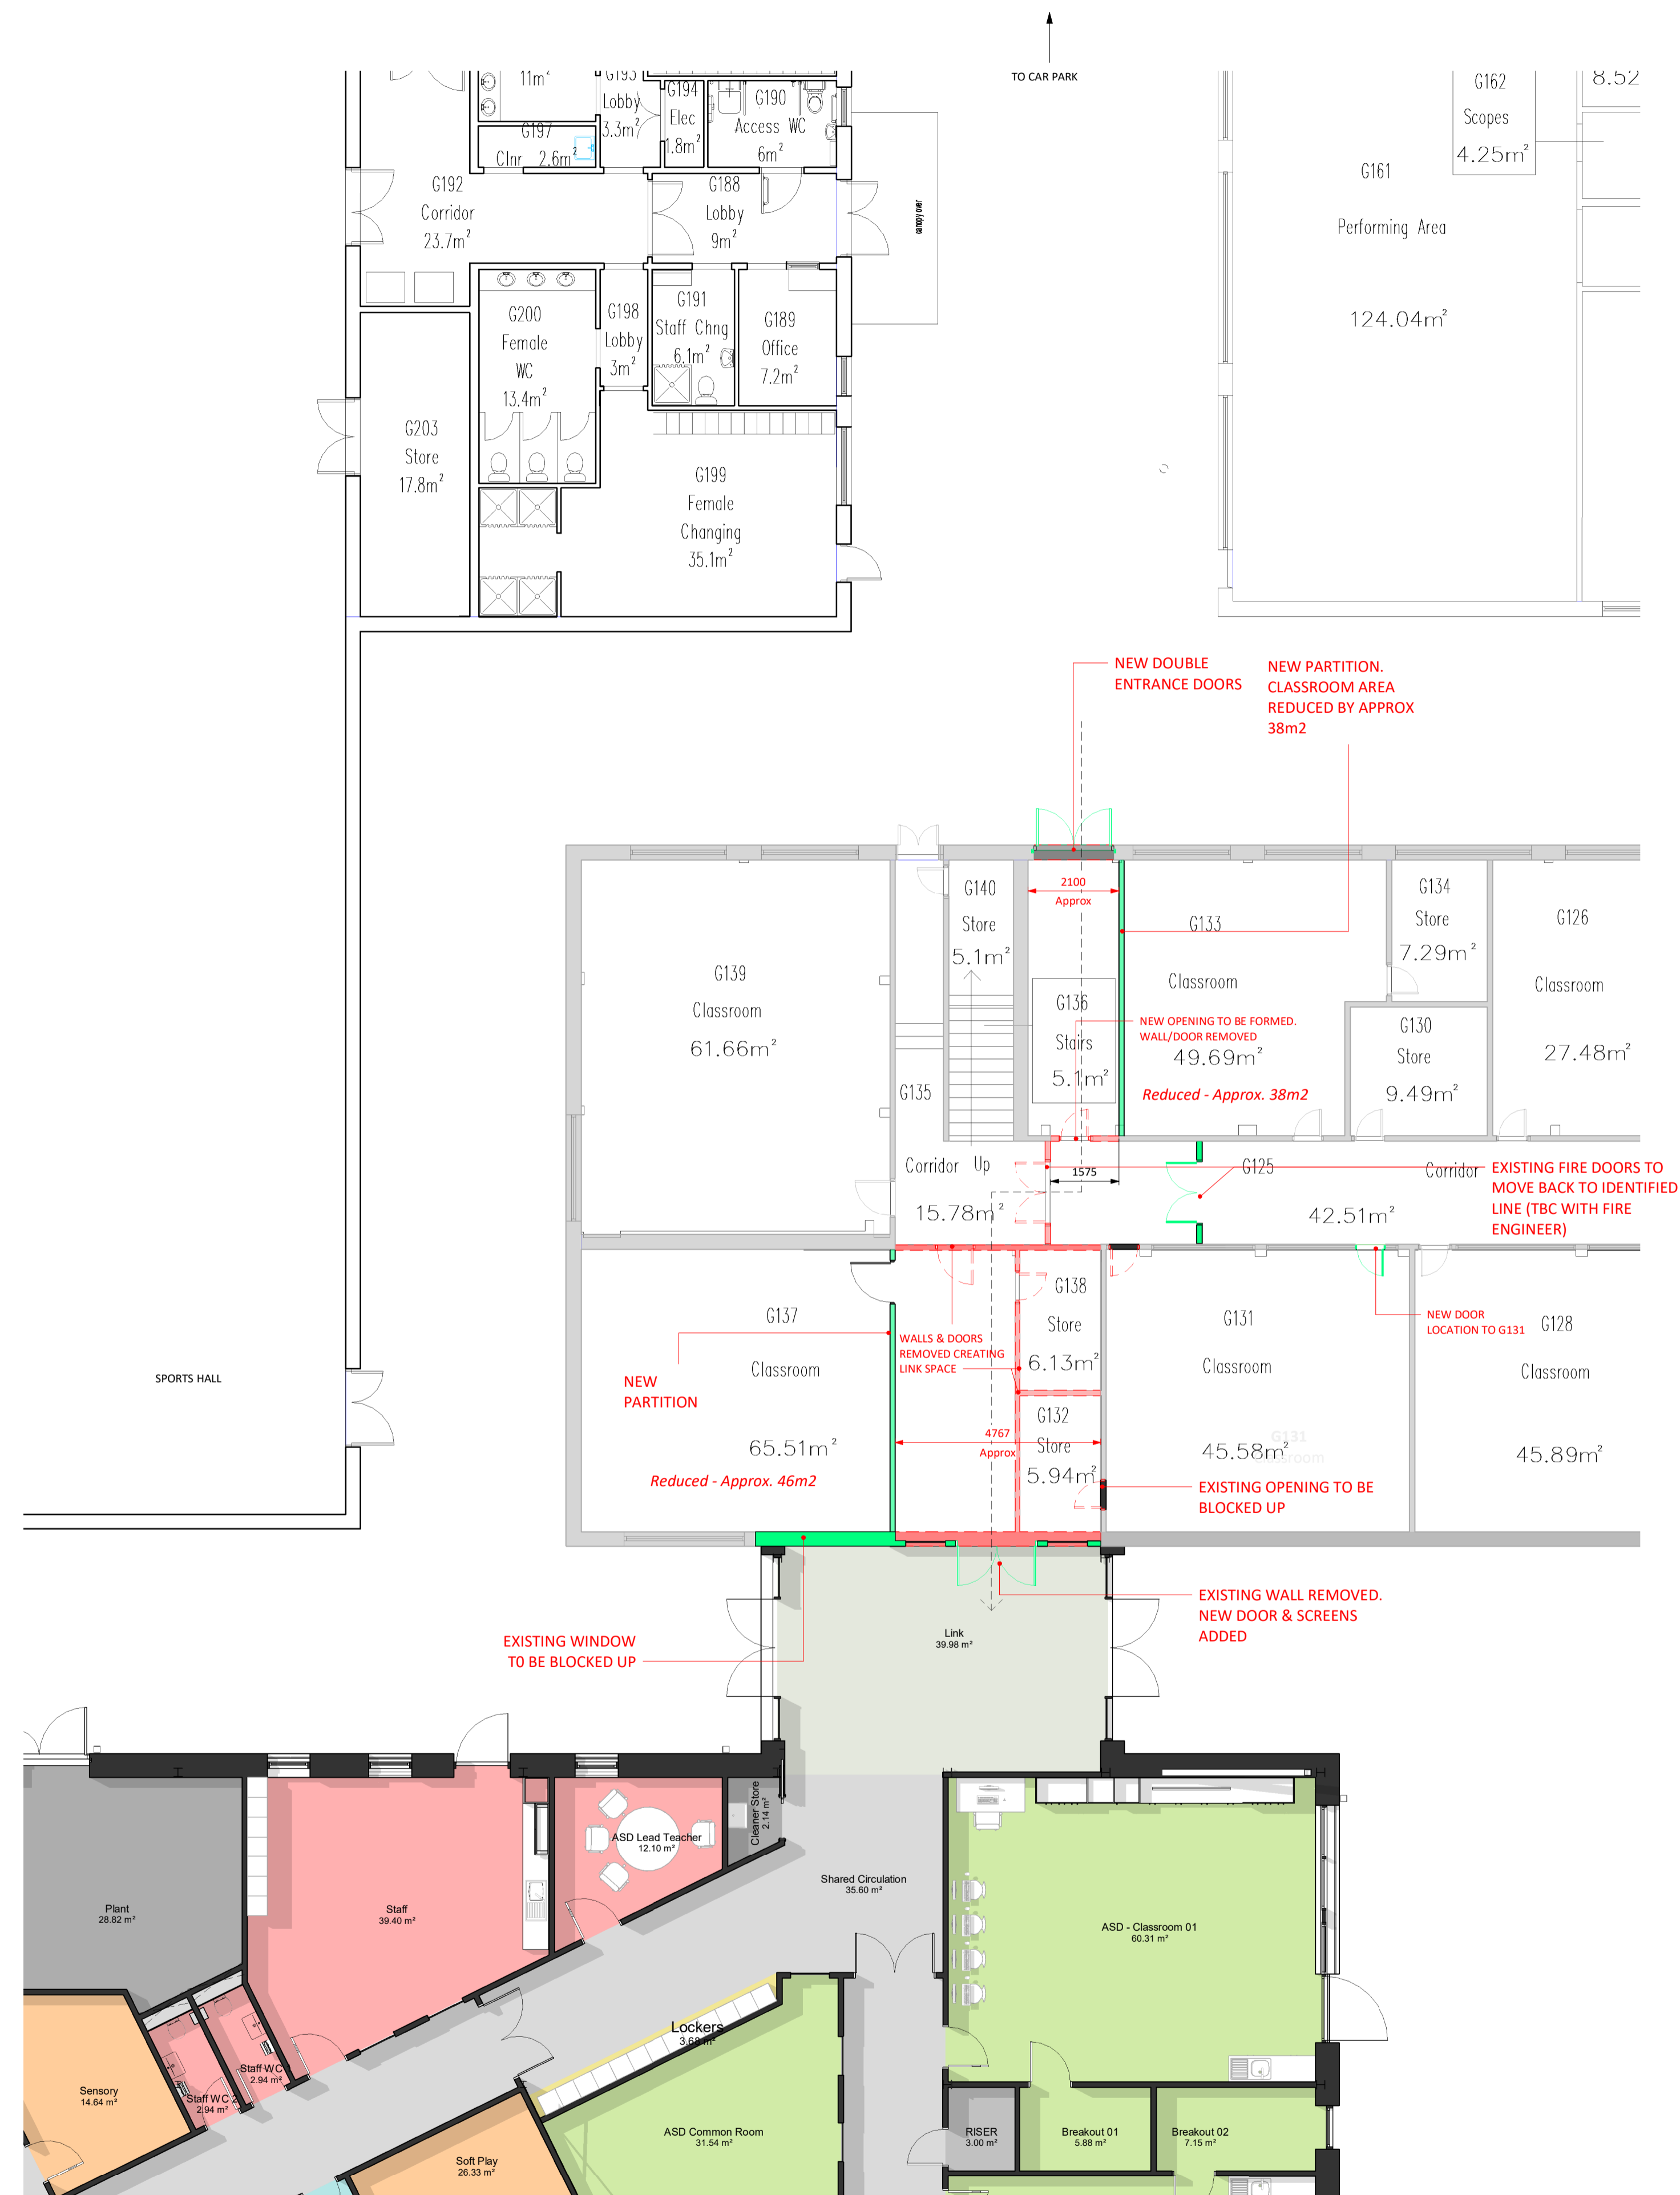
TO CAR PARK

11m²

G193 Lobby 3.3m²

G194 Elec 1.8m²

G190 Access WC 6m²

G197 Clnr 2.6m²

G192 Corridor 23.7m²

G188 Lobby 9m²

canopy over

G200 Female WC 13.4m²

G198 Lobby 3m²

G191 Staff Chng 6.1m²

G189 Office 7.2m²

G203 Store 17.8m²

G199 Female Changing 35.1m²

G162 Scopes 4.25m²

8.52

G161 Performing Area 124.04m²

NEW DOUBLE ENTRANCE DOORS

NEW PARTITION. CLASSROOM AREA REDUCED BY APPROX 38m2

2100 Approx

G140 Store 5.1m²

G133 Classroom

G134 Store 7.29m²

G126 Classroom 27.48m²

G139 Classroom 61.66m²

G136 Stairs 5.1m²

NEW OPENING TO BE FORMED. WALL/DOOR REMOVED

49.69m²

Reduced - Approx. 38m2

G130 Store 9.49m²

G135

Corridor Up 15.78m²

1575

G125

Corridor 42.51m²

EXISTING FIRE DOORS TO MOVE BACK TO IDENTIFIED LINE (TBC WITH FIRE ENGINEER)

G137 Classroom 65.51m²

NEW PARTITION

Reduced - Approx. 46m2

WALLS & DOORS REMOVED CREATING LINK SPACE

G138 Store 6.13m²

G132 Store 5.94m²

4767 Approx

G131 Classroom 45.58m²

NEW DOOR LOCATION TO G131

G128 Classroom 45.89m²

EXISTING OPENING TO BE BLOCKED UP

SPORTS HALL

EXISTING WALL REMOVED. NEW DOOR & SCREENS ADDED

Link 39.98 m²

EXISTING WINDOW TO BE BLOCKED UP

Plant 28.82 m²

Staff 39.40 m²

ASD Lead Teacher 12.10 m²

Cleaner Store 2.14 m²

Shared Circulation 35.60 m²

ASD - Classroom 01 60.31 m²

Sensory 14.64 m²

Staff WC 2.94 m²

Staff WC 2 2.94 m²

Lockers 3.68 m²

Soft Play 26.33 m²

ASD Common Room 31.54 m²

RISER 3.00 m²

Breakout 01 5.88 m²

Breakout 02 7.15 m²